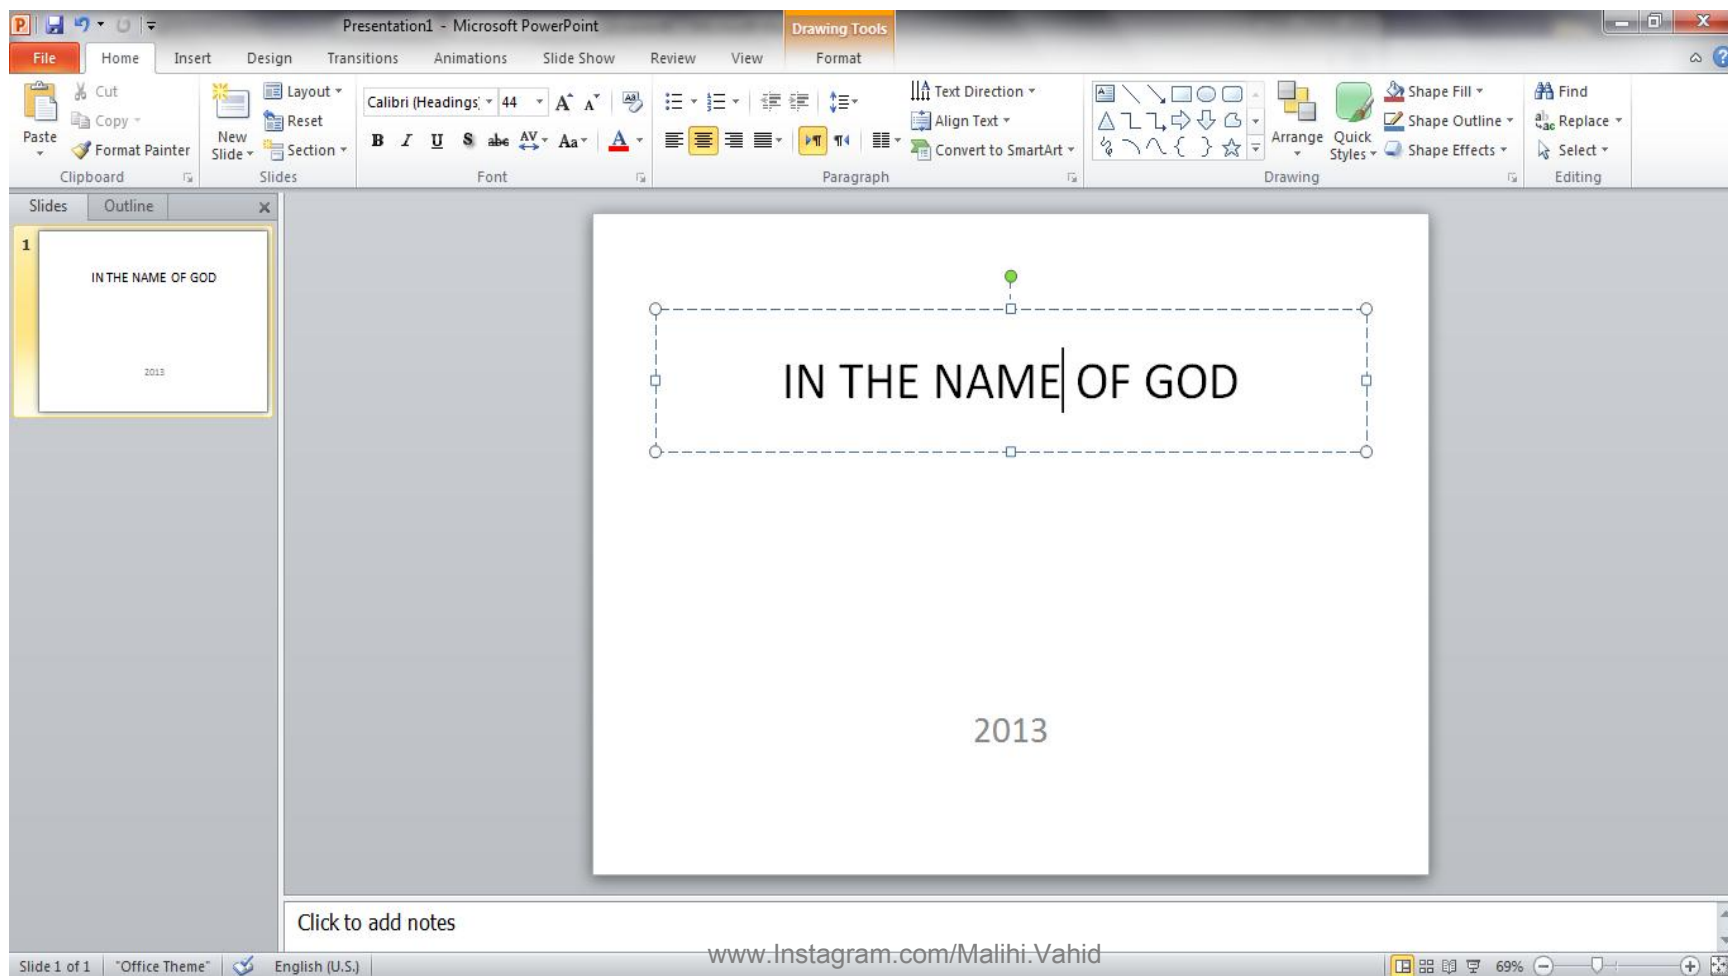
Presentation1 - Microsoft PowerPoint
Drawing Tools

File Home Insert Design Transitions Animations Slide Show Review View Format

Cut
Copy
Paste
Format Painter
Clipboard

New Slide
Layout
Reset
Section
Slides

Calibri (Headings) 44
B I U S abc AV Aa A
Font

Paragraph
Text Direction
Align Text
Convert to SmartArt

Arrange
Quick Styles
Shape Fill
Shape Outline
Shape Effects
Drawing

Find
Replace
Select
Editing

Slides Outline

1
IN THE NAME OF GOD
2013

IN THE NAME OF GOD

2013

Click to add notes

Slide 1 of 1 "Office Theme" English (U.S.)
www.Instagram.com/Malihi.Vahid
69%